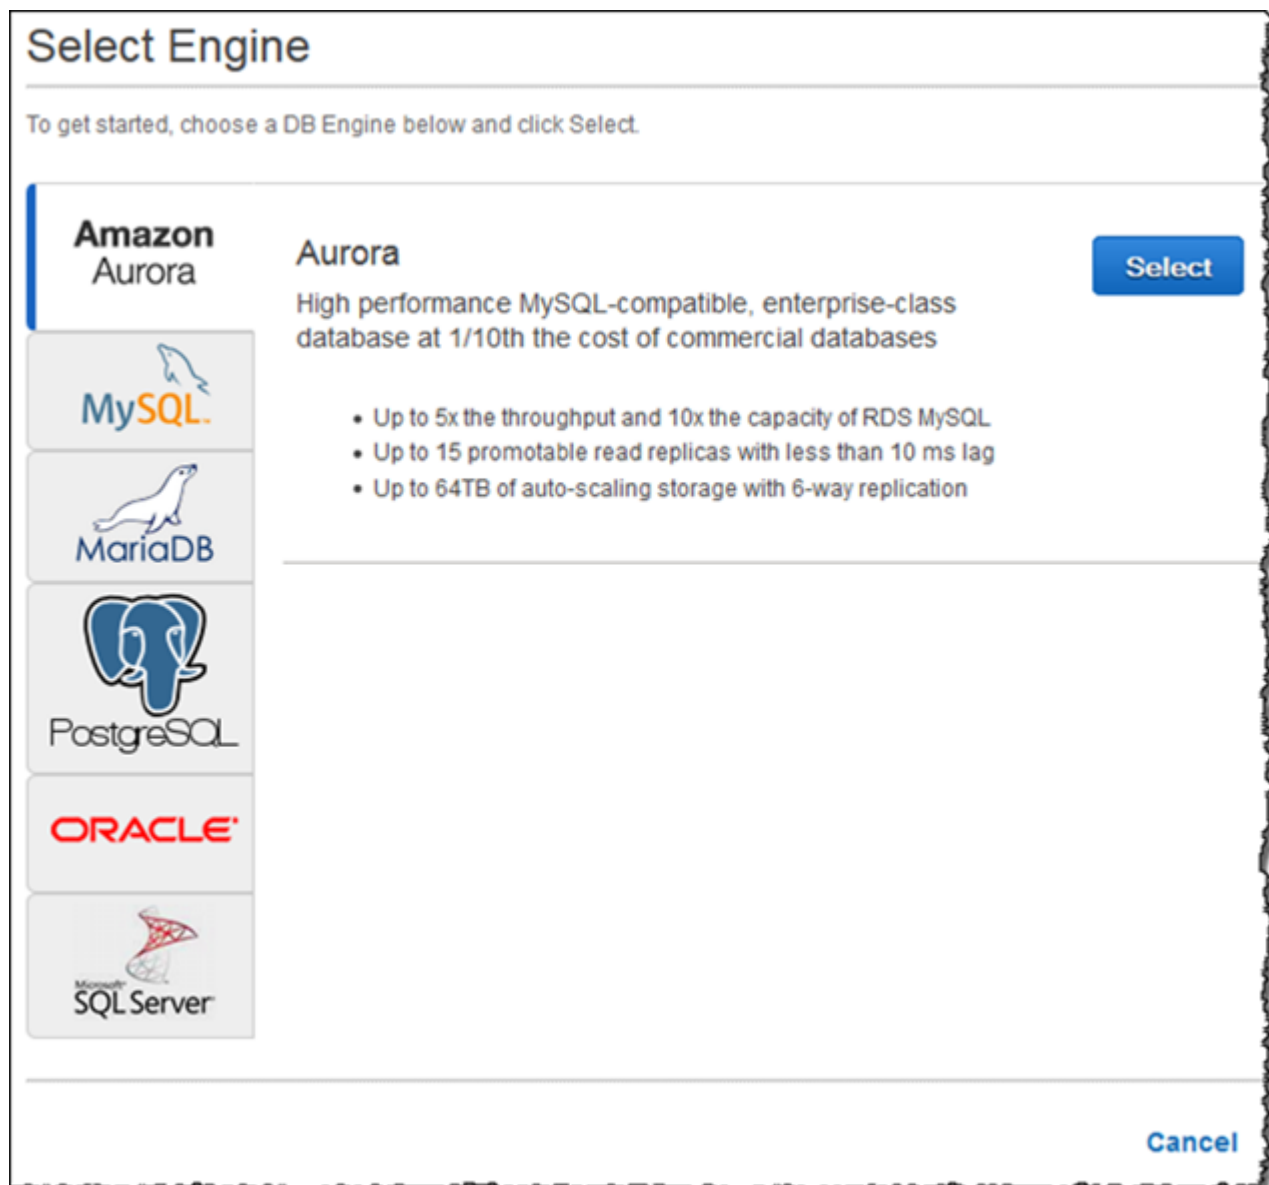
Select Engine

To get started, choose a DB Engine below and click Select.

Amazon Aurora

Aurora

Select

High performance MySQL-compatible, enterprise-class database at 1/10th the cost of commercial databases

• Up to 5x the throughput and 10x the capacity of RDS MySQL
• Up to 15 promotable read replicas with less than 10 ms lag
• Up to 64TB of auto-scaling storage with 6-way replication

MySQL

MariaDB

PostgreSQL

ORACLE

Microsoft SQL Server

Cancel